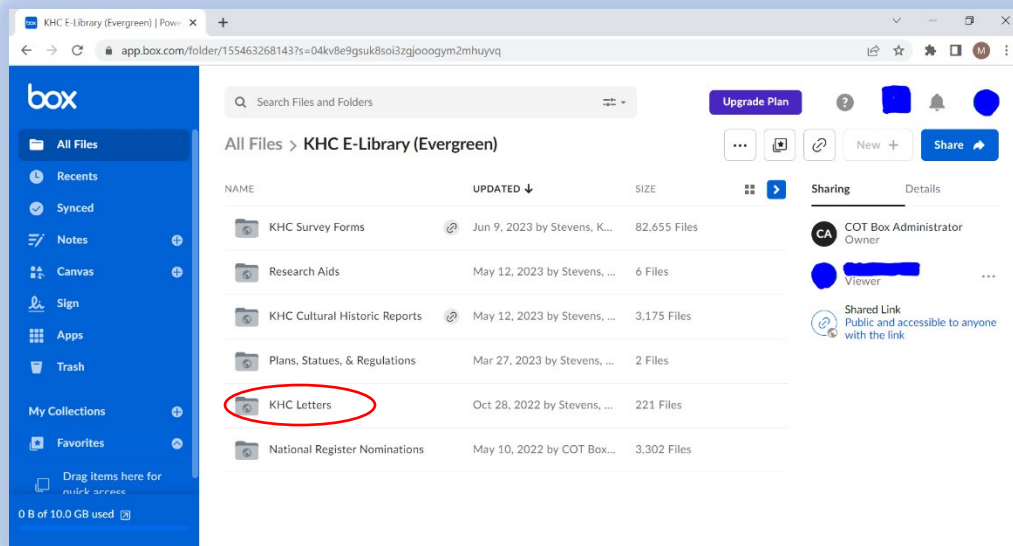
KHC E-Library (Evergreen) | Pow

app.box.com/folder/155463268143?s=04kv8e9gsuk8soi3zgjooogym2mhuyvq

box

All Files
Recents
Synced
Notes
Canvas
Sign
Apps
Trash

My Collections
Favorites

Drag items here for quick access

0 B of 10.0 GB used

Search Files and Folders

Upgrade Plan

All Files > KHC E-Library (Evergreen)

New +

Share

| NAME | UPDATED | SIZE |
|---|---|---|
| KHC Survey Forms | Jun 9, 2023 by Stevens, K... | 82,655 Files |
| Research Aids | May 12, 2023 by Stevens, ... | 6 Files |
| KHC Cultural Historic Reports | May 12, 2023 by Stevens, ... | 3,175 Files |
| Plans, Statues, & Regulations | Mar 27, 2023 by Stevens, ... | 2 Files |
| KHC Letters | Oct 28, 2022 by Stevens, ... | 221 Files |
| National Register Nominations | May 10, 2022 by COT Box... | 3,302 Files |

Sharing
Details

CA
COT Box Administrator
Owner

Viewer

Shared Link
Public and accessible to anyone with the link